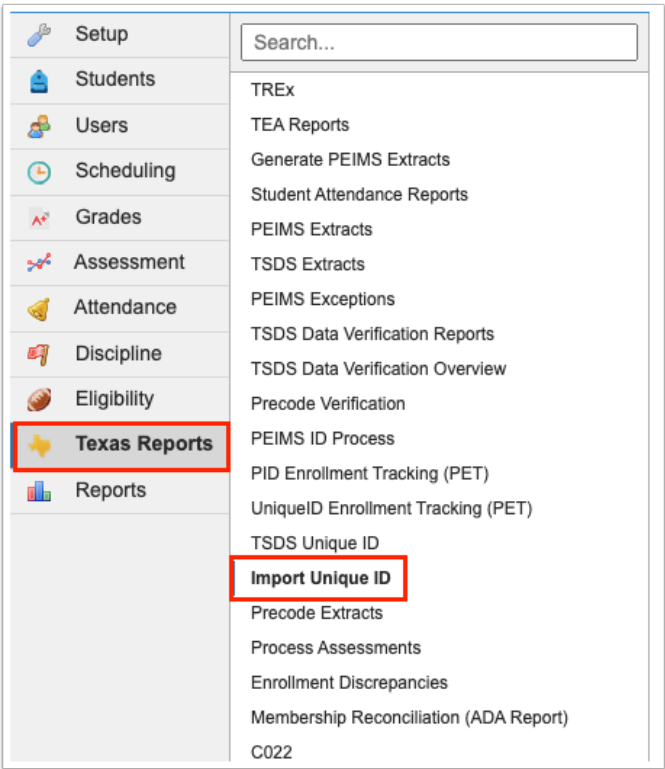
Setup
Students
Users
Scheduling
Grades
Assessment
Attendance
Discipline
Eligibility
Texas Reports
Reports

Search...
TREx
TEA Reports
Generate PEIMS Extracts
Student Attendance Reports
PEIMS Extracts
TSDS Extracts
PEIMS Exceptions
TSDS Data Verification Reports
TSDS Data Verification Overview
Precode Verification
PEIMS ID Process
PID Enrollment Tracking (PET)
UniqueID Enrollment Tracking (PET)
TSDS Unique ID
Import Unique ID
Precode Extracts
Process Assessments
Enrollment Discrepancies
Membership Reconciliation (ADA Report)
C022